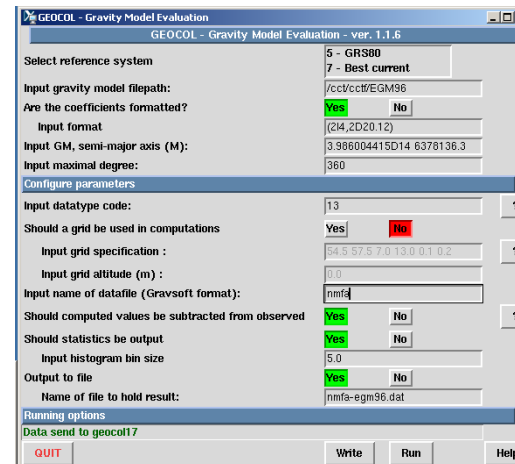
GEOCOL - Gravity Model Evaluation

GEOCOL - Gravity Model Evaluation - ver. 1.1.6

Select reference system
5 - GRS80
7 - Best current

Input gravity model filepath:
/cct/cctf/EGM96

Are the coefficients formatted?
Yes
No

Input format
(2I4,2D20.12)

Input GM, semi-major axis (M):
3.986004415D14 6378136.3

Input maximal degree:
360

Configure parameters

Input datatype code:
13

Should a grid be used in computations
Yes
No

Input grid specification :
54.5 57.5 7.0 13.0 0.1 0.2

Input grid altitude (m) :
0.0

Input name of datafile (Gravsoft format):
nmfa

Should computed values be subtracted from observed
Yes
No

Should statistics be output
Yes
No

Input histogram bin size
5.0

Output to file
Yes
No

Name of file to hold result:
nmfa-egm96.dat

Running options

Data send to geocol17

QUIT
Write
Run
Help